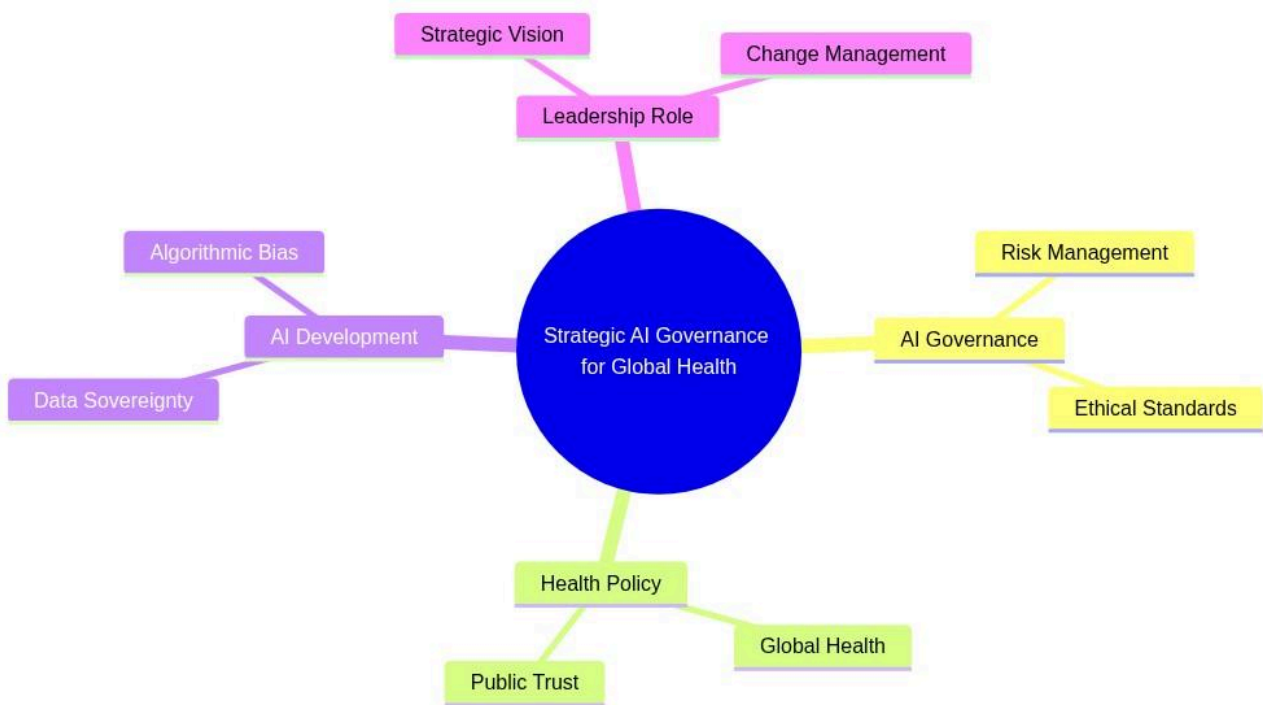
Strategic Vision

Change Management

Leadership Role

Algorithmic Bias

AI Development

Data Sovereignty

Strategic AI Governance for Global Health

Risk Management

AI Governance

Ethical Standards

Health Policy

Global Health

Public Trust